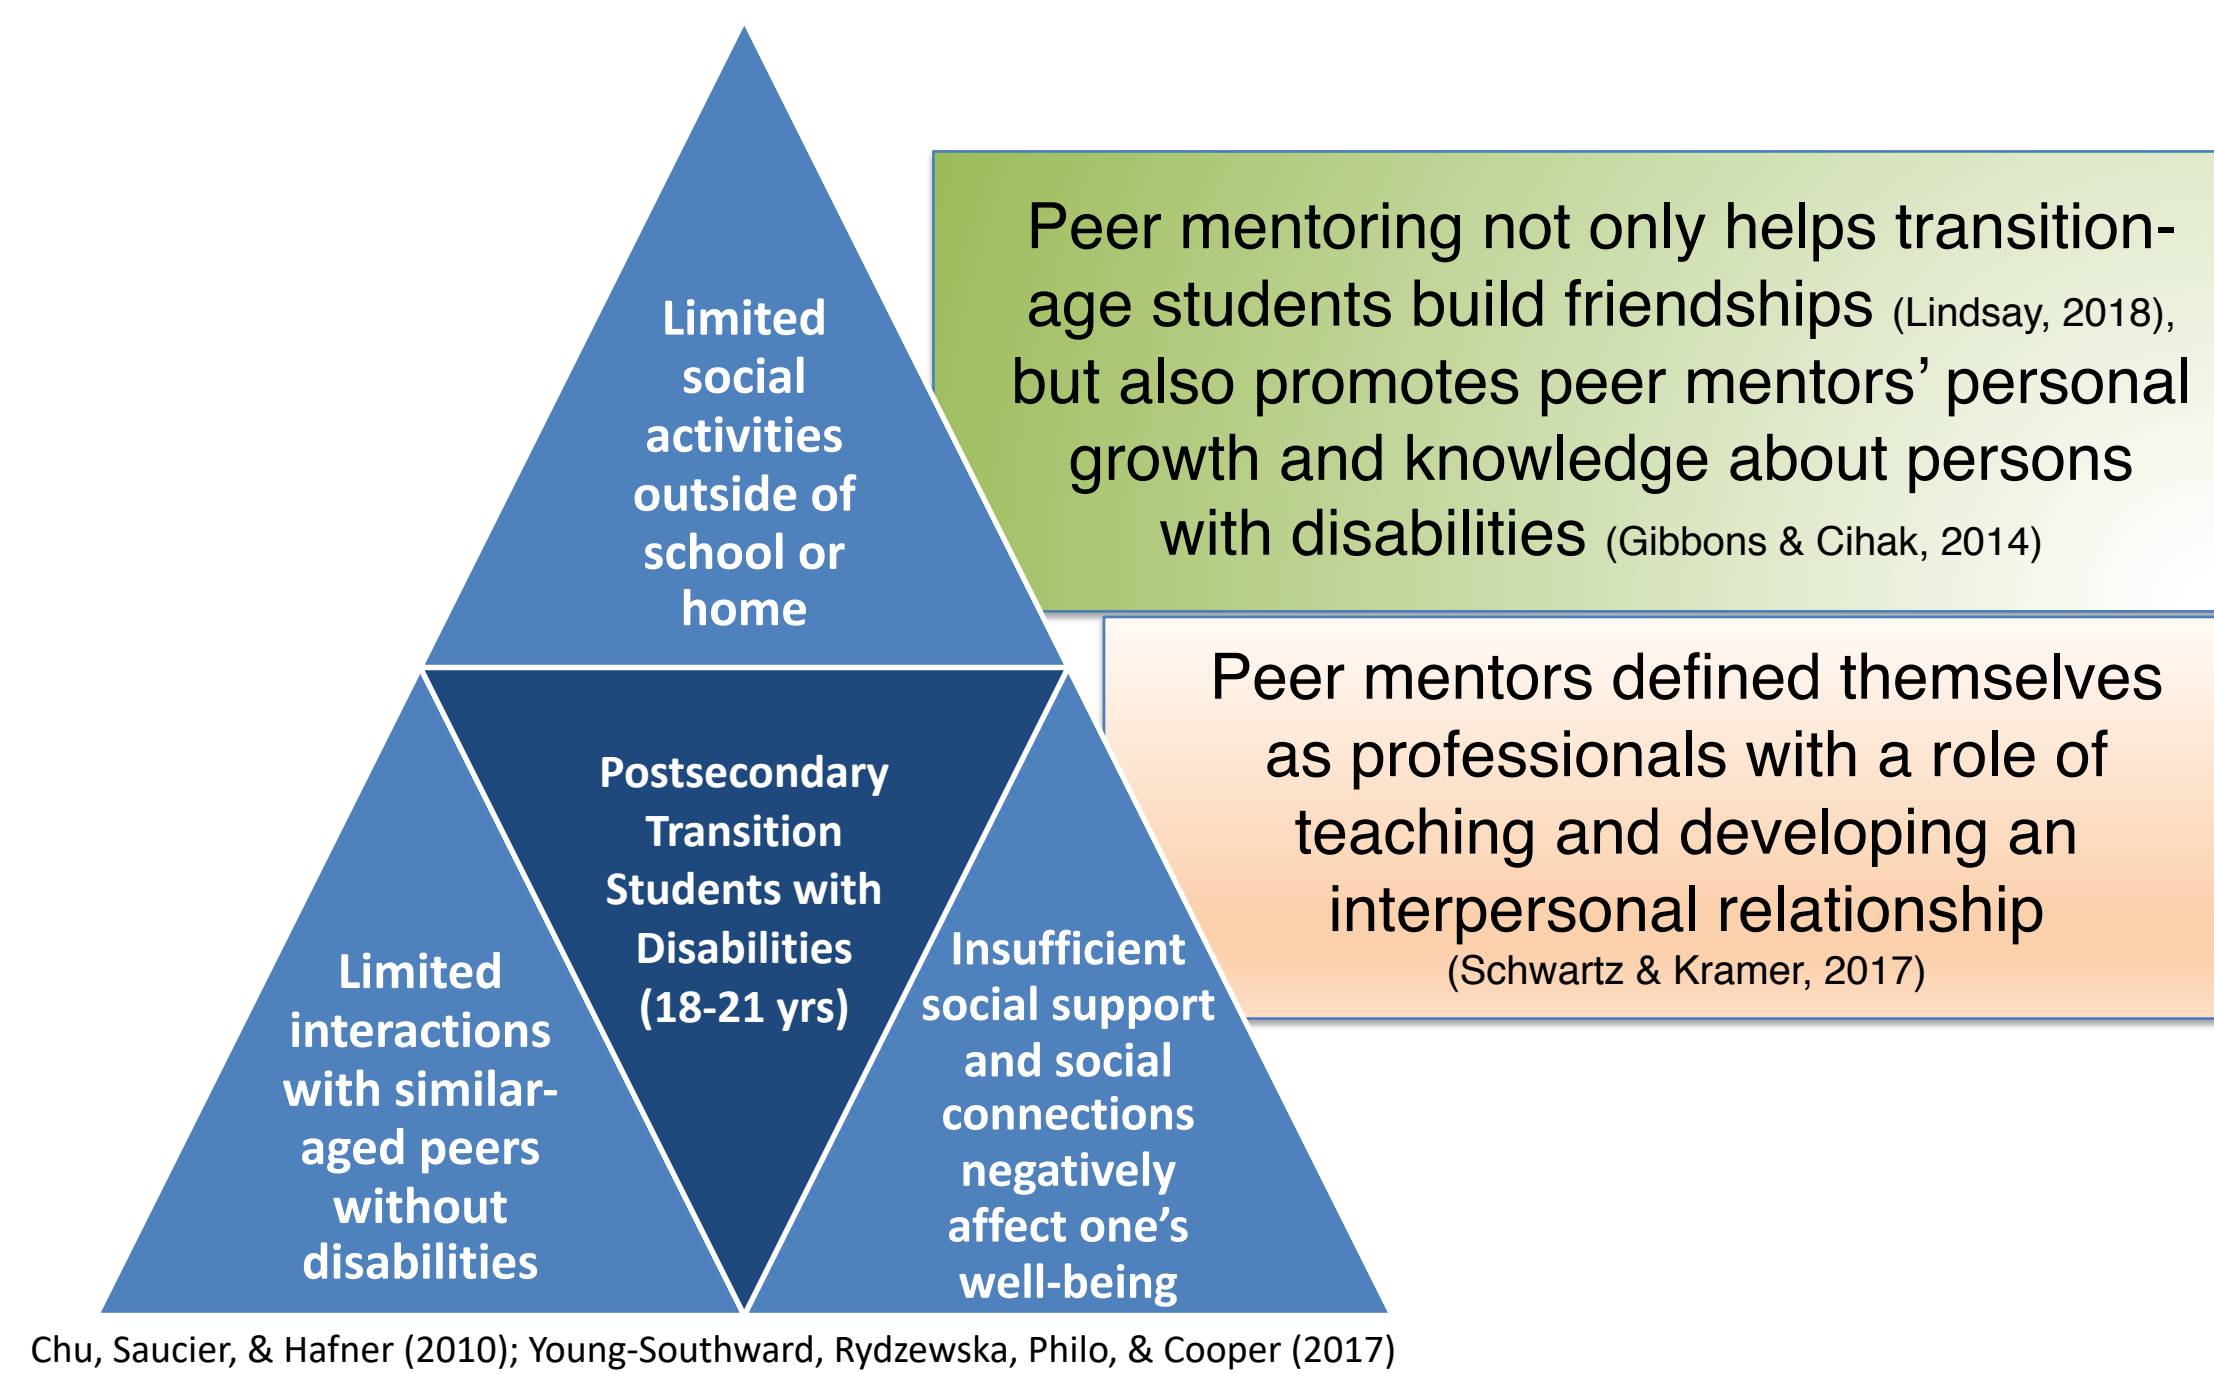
Limited social activities outside of school or home

Postsecondary Transition Students with Disabilities (18-21 yrs)

Limited interactions with similar-aged peers without disabilities

Insufficient social support and social connections negatively affect one's well-being

Peer mentoring not only helps transition-age students build friendships (Lindsay, 2018), but also promotes peer mentors' personal growth and knowledge about persons with disabilities (Gibbons & Cihak, 2014)

Peer mentors defined themselves as professionals with a role of teaching and developing an interpersonal relationship (Schwartz & Kramer, 2017)

Chu, Saucier, & Hafner (2010); Young-Southward, Rydzewska, Philo, & Cooper (2017)